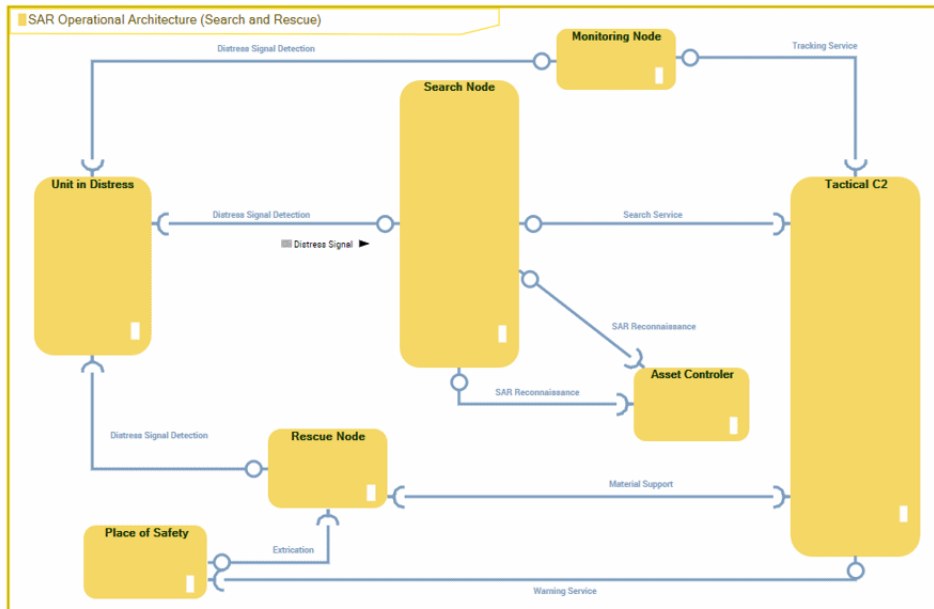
SAR Operational Architecture (Search and Rescue)

Distress Signal Detection

Monitoring Node

Tracking Service

Search Node

Unit in Distress

Tactical C2

Distress Signal Detection

Search Service

Distress Signal

SAR Reconnaissance

SAR Reconnaissance

Asset Controler

Distress Signal Detection

Rescue Node

Material Support

Place of Safety

Extrication

Warning Service